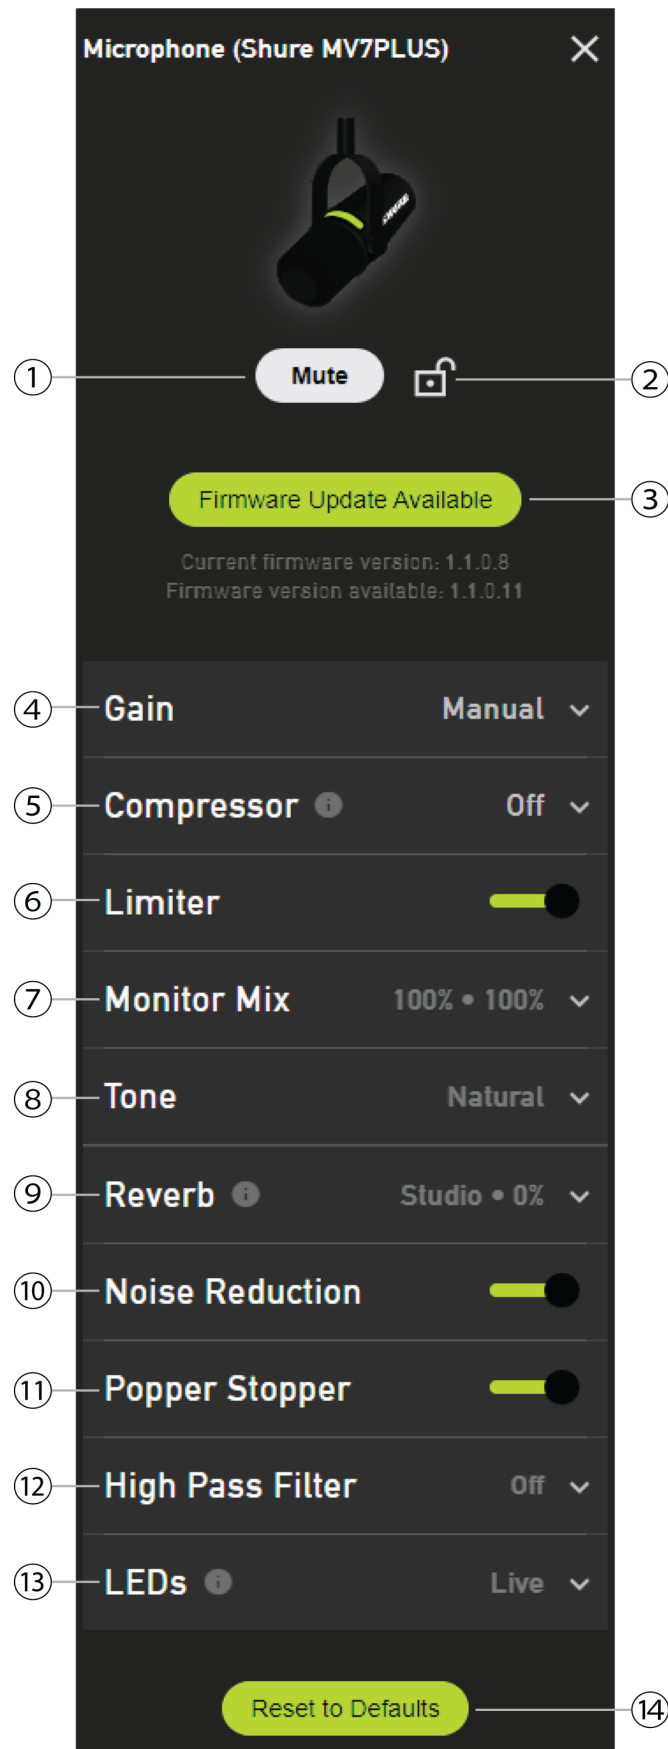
Microphone (Shure MV7PLUS)

①

Mute

②

Firmware Update Available

③

Current firmware version: 1.1.0.8
Firmware version available: 1.1.0.11

④ Gain Manual

⑤ Compressor Off

⑥ Limiter

⑦ Monitor Mix 100% • 100%

⑧ Tone Natural

⑨ Reverb Studio • 0%

⑩ Noise Reduction

⑪ Popper Stopper

⑫ High Pass Filter Off

⑬ LEDs Live

Reset to Defaults

⑭